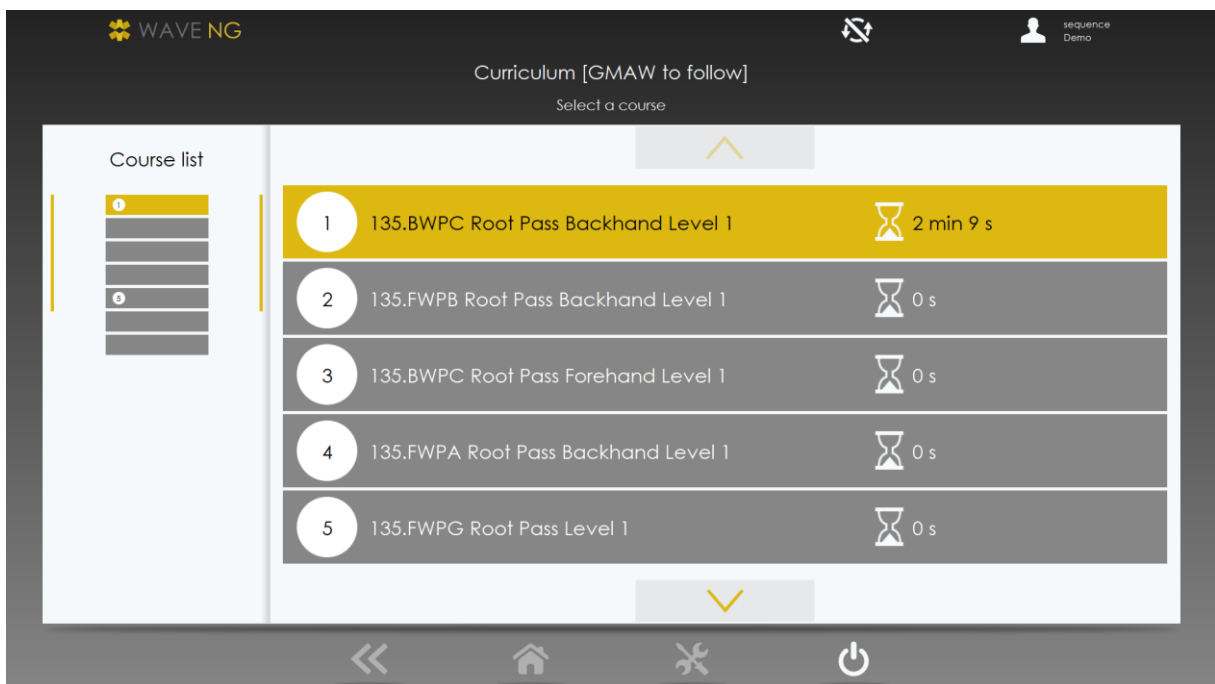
WAVE NG

sequence
Demo

Curriculum [GMAW to follow]

Select a course

Course list

1

5

1 135.BWPC Root Pass Backhand Level 1 2 min 9 s

2 135.FWPB Root Pass Backhand Level 1 0 s

3 135.BWPC Root Pass Forehand Level 1 0 s

4 135.FWPA Root Pass Backhand Level 1 0 s

5 135.FWPG Root Pass Level 1 0 s